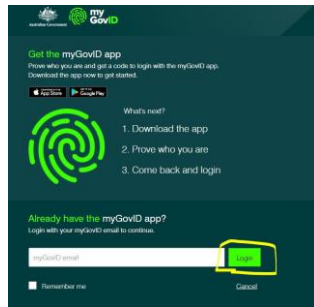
Australian Government my GovID

Get the myGovID app
Prove who you are and get a code to login with the myGovID app. Download the app now to get started.

App Store Google Play

What's next?
1. Download the app
2. Prove who you are
3. Come back and login

Already have the myGovID app?
Login with your myGovID email to continue.

myGovID email
Login

Remember me
Cancel